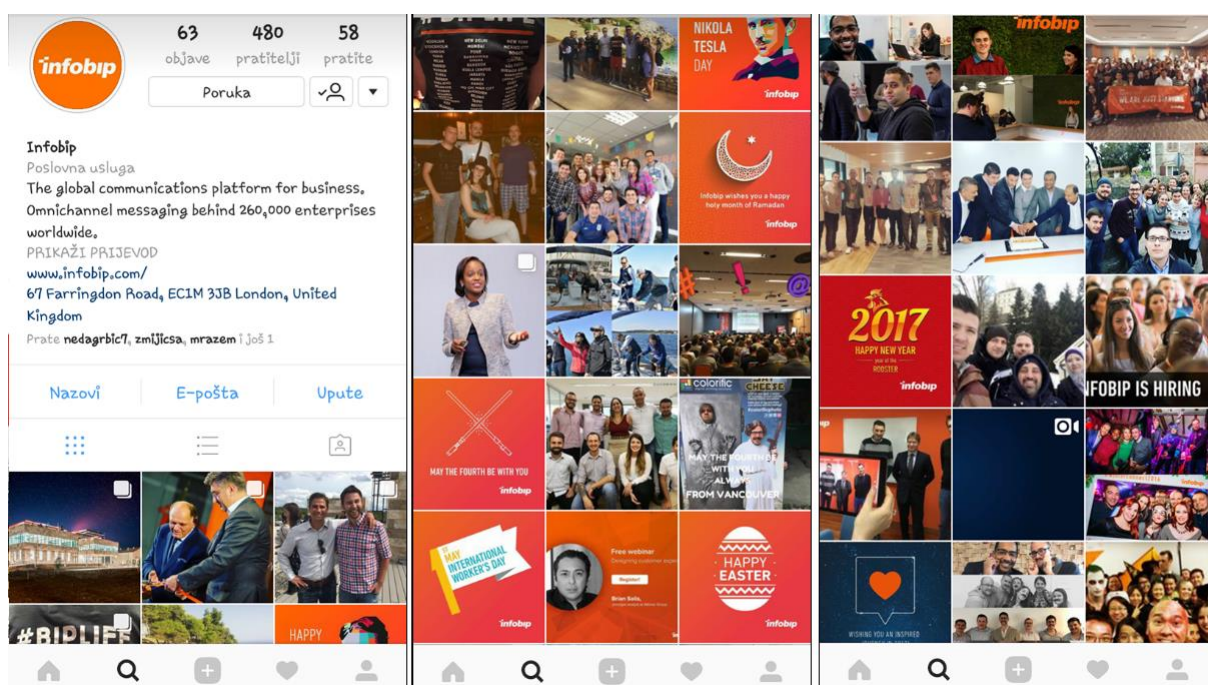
infobip

63 objave
480 pratitelji
58 pratite

Poruka

Infobip
Poslovna usluga
The global communications platform for business. Omnichannel messaging behind 260,000 enterprises worldwide.
PRIKAŽI PRIJEVOD
www.infobip.com/
67 Farringdon Road, EC1M 3JB London, United Kingdom
Prate nedagrbic7, zmijicsa, mrazem i još 1

Nazovi
E-pošta
Upute

#BIPLIFE
HAPPY

NIKOLA TESLA DAY
infobip

Infobip wishes you a happy holy month of Ramadan
infobip

MAY THE FOURTH BE WITH YOU
infobip

colorific
MAY THE FOURTH BE WITH YOU ALWAYS FROM VANCOUVER

1 MAY INTERNATIONAL WORKER'S DAY
infobip

Free webinar
Register
Brian Solis
infobip

HAPPY EASTER
infobip

infobip
infobip
WE ARE JUST GETTING

2017
HAPPY NEW YEAR
ROOSTER
infobip

INFOBIP IS HIRING

WISHING YOU AN INSPIRED